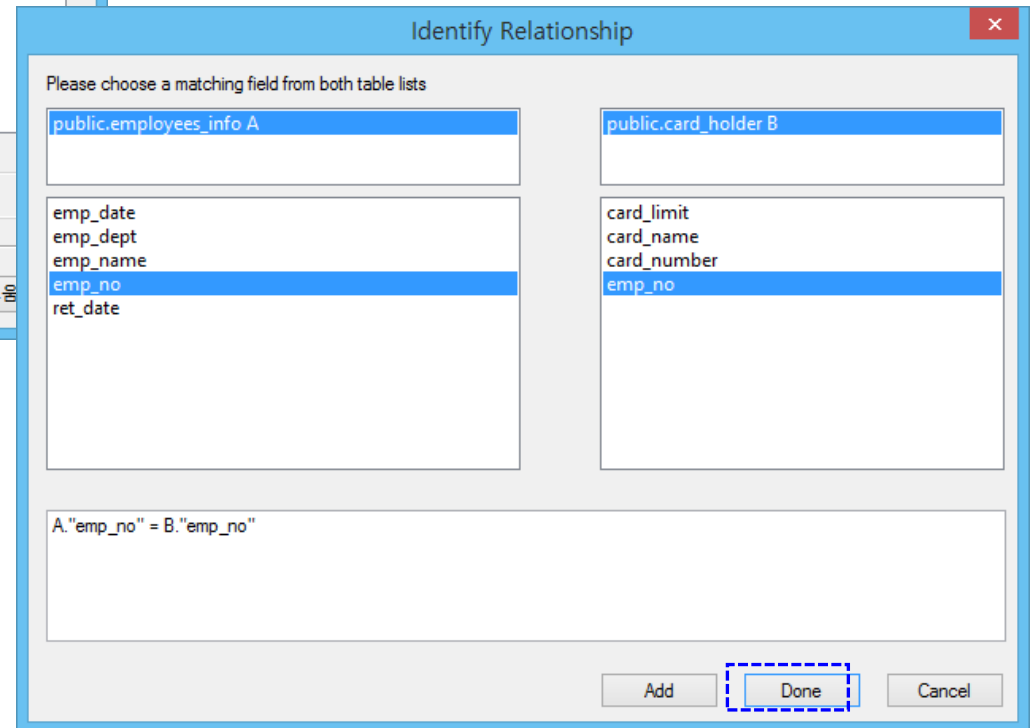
Identify Relationship

Please choose a matching field from both table lists

public.employees_info A

public.card_holder B

emp_date
emp_dept
emp_name
emp_no
ret_date

card_limit
card_name
card_number
emp_no

A."emp_no" = B."emp_no"

Add

Done

Cancel